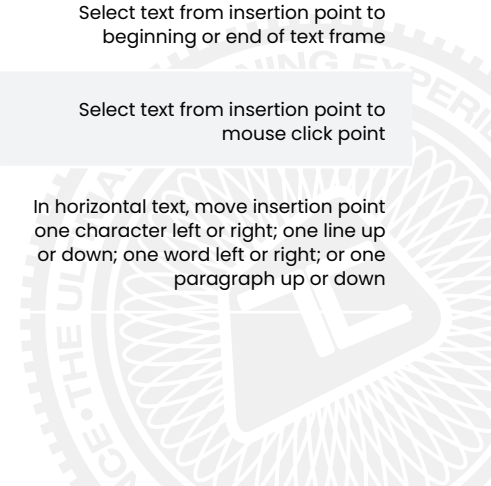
Select text from insertion point to beginning or end of text frame

Select text from insertion point to mouse click point

In horizontal text, move insertion point one character left or right; one line up or down; one word left or right; or one paragraph up or down